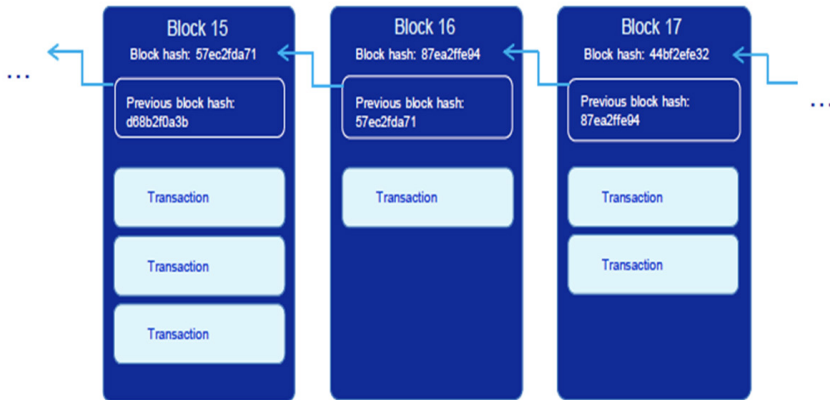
...

Block 15
Block hash: 57ec2fda71

Previous block hash:
d68b2f0a3b

Transaction

Transaction

Transaction

Block 16
Block hash: 87ea2ffe94

Previous block hash:
57ec2fda71

Transaction

Block 17
Block hash: 44bf2efe32

Previous block hash:
87ea2ffe94

Transaction

Transaction

...